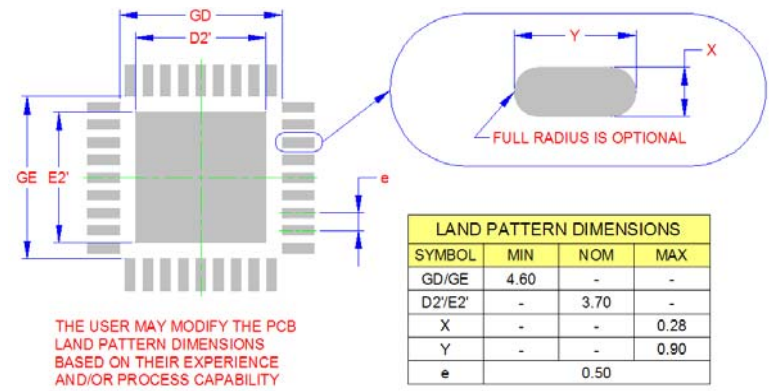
GD

D2'

GE E2'

e

Y

X

FULL RADIUS IS OPTIONAL

LAND PATTERN DIMENSIONS

| SYMBOL | MIN | NOM | MAX |
|---|---|---|---|
| GD/GE | 4.60 | - | - |
| D2'/E2' | - | 3.70 | - |
| X | - | - | 0.28 |
| Y | - | - | 0.90 |
| e | | 0.50 | |

THE USER MAY MODIFY THE PCB LAND PATTERN DIMENSIONS BASED ON THEIR EXPERIENCE AND/OR PROCESS CAPABILITY